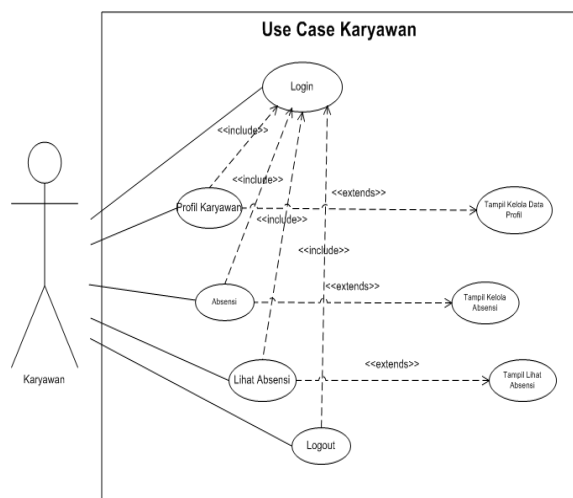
Use Case Karyawan

Login

<<include>>

<<include>>

<<include>>

<<include>>

Profil Karyawan

<<extends>>

Tampil Kelola Data Profil

Absensi

<<extends>>

Tampil Kelola Absensi

Lihat Absensi

<<extends>>

Tampil Lihat Absensi

Logout

Karyawan